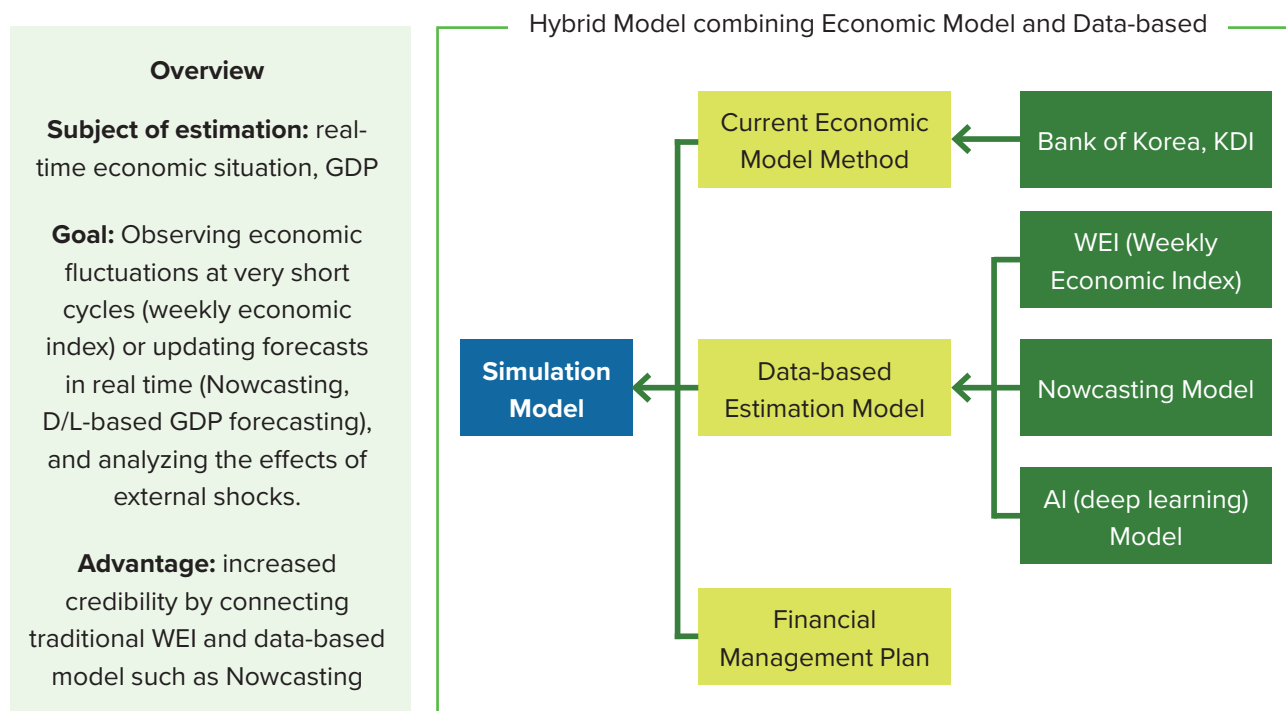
Overview

Subject of estimation: real-time economic situation, GDP

Goal: Observing economic fluctuations at very short cycles (weekly economic index) or updating forecasts in real time (Nowcasting, D/L-based GDP forecasting), and analyzing the effects of external shocks.

Advantage: increased credibility by connecting traditional WEI and data-based model such as Nowcasting

Hybrid Model combining Economic Model and Data-based

Current Economic Model Method

Bank of Korea, KDI

WEI (Weekly Economic Index)

Simulation Model

Data-based Estimation Model

Nowcasting Model

AI (deep learning) Model

Financial Management Plan